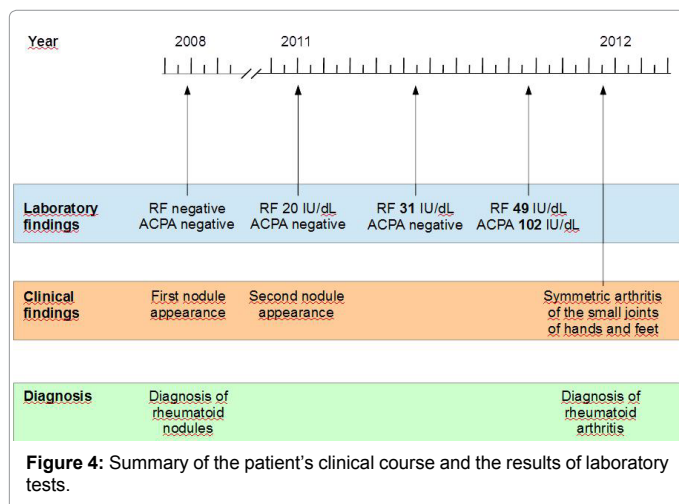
Year 2008 2011 2012

Laboratory findings

RF negative
ACPA negative

RF 20 IU/dL
ACPA negative

RF **31** IU/dL
ACPA negative

RF **49** IU/dL
ACPA **102** IU/dL

Clinical findings

First nodule appearance

Second nodule appearance

Symmetric arthritis of the small joints of hands and feet

Diagnosis

Diagnosis of rheumatoid nodules

Diagnosis of rheumatoid arthritis

**Figure 4:** Summary of the patient's clinical course and the results of laboratory tests.